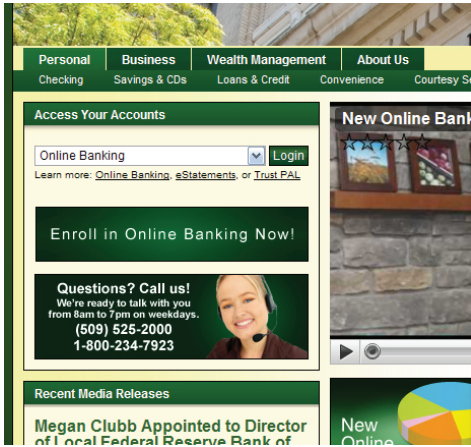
Personal
Business
Wealth Management
About Us
Checking
Savings & CDs
Loans & Credit
Convenience
Courtesy Se

Access Your Accounts

Online Banking
Login

Learn more: Online Banking, eStatements, or Trust PAL

Enroll in Online Banking Now!

Questions? Call us!
We're ready to talk with you from 8am to 7pm on weekdays.
(509) 525-2000
1-800-234-7923

New Online Bank

Recent Media Releases

Megan Clubb Appointed to Director of Local Federal Reserve Bank of

New Online